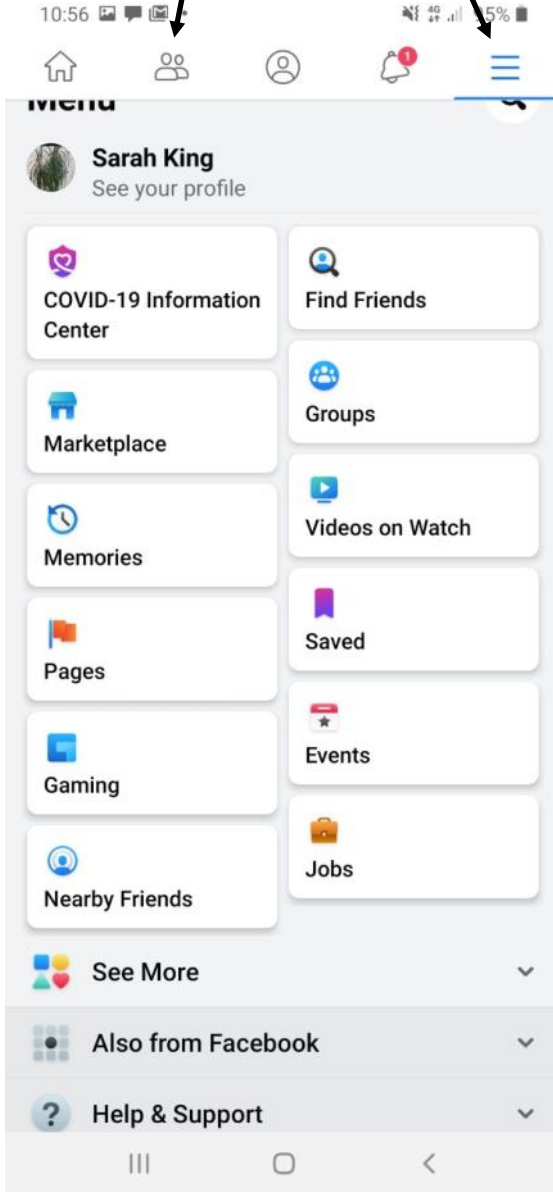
10:56 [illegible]5%

1

Menu

Sarah King
See your profile

COVID-19 Information Center

Find Friends

Groups

Marketplace

Videos on Watch

Memories

Saved

Pages

Events

Gaming

Jobs

Nearby Friends

See More

Also from Facebook

Help & Support